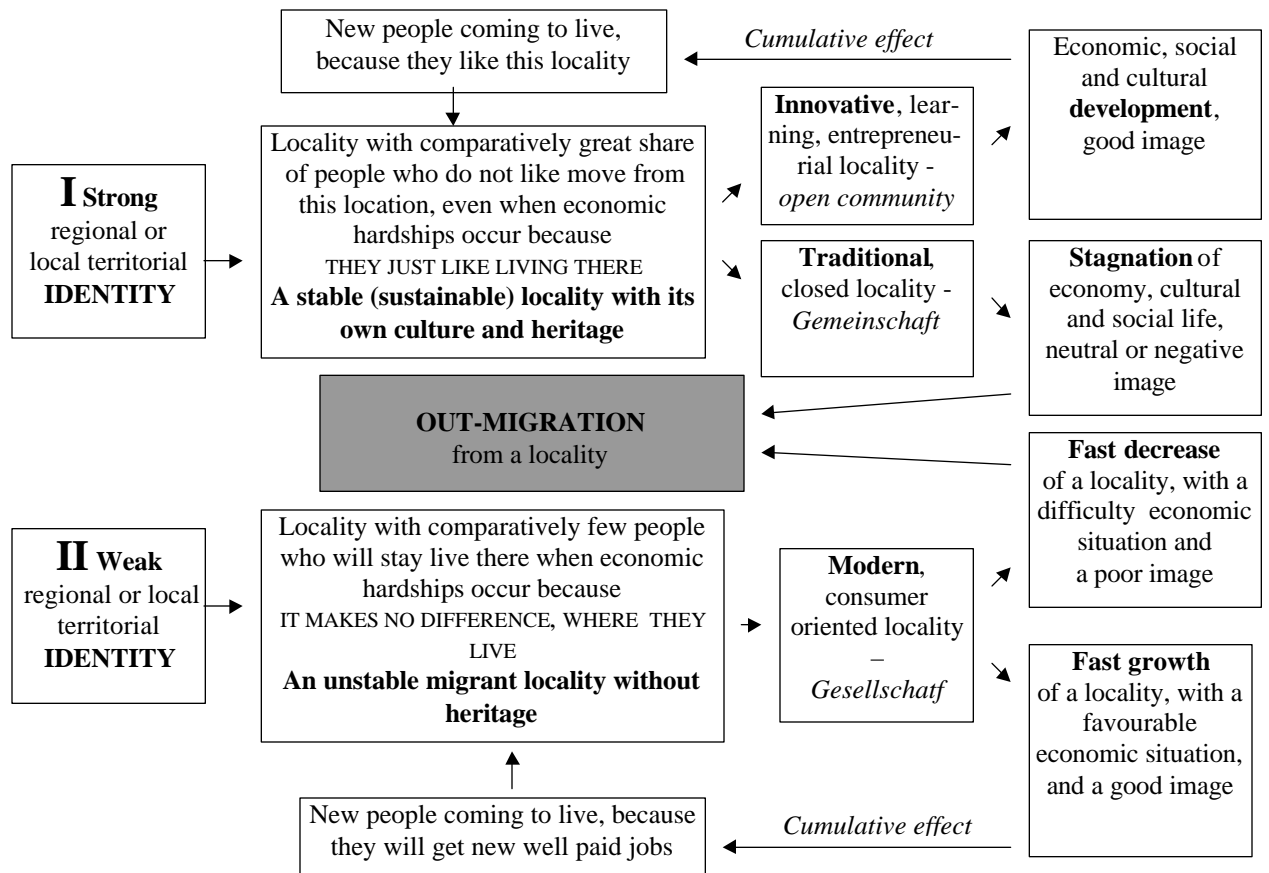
New people coming to live, because they like this locality

*Cumulative effect*

Economic, social and cultural **development**, good image

**I Strong** regional or local territorial **IDENTITY**

Locality with comparatively great share of people who do not like move from this location, even when economic hardships occur because THEY JUST LIKE LIVING THERE **A stable (sustainable) locality with its own culture and heritage**

**Innovative**, learning, entrepreneurial locality - *open community*

**Traditional**, closed locality - *Gemeinschaft*

**Stagnation** of economy, cultural and social life, neutral or negative image

**OUT-MIGRATION** from a locality

**Fast decrease** of a locality, with a difficulty economic situation and a poor image

**II Weak** regional or local territorial **IDENTITY**

Locality with comparatively few people who will stay live there when economic hardships occur because IT MAKES NO DIFFERENCE, WHERE THEY LIVE **An unstable migrant locality without heritage**

**Modern**, consumer oriented locality – *Gesellschatf*

**Fast growth** of a locality, with a favourable economic situation, and a good image

New people coming to live, because they will get new well paid jobs

*Cumulative effect*